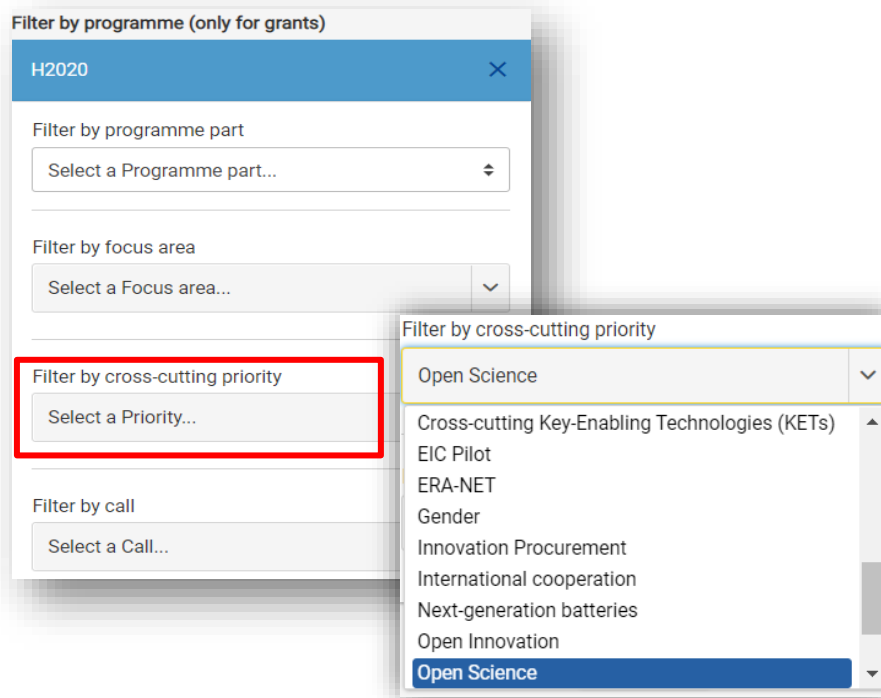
Filter by programme (only for grants)

H2020

Filter by programme part

Select a Programme part...

Filter by focus area

Select a Focus area...

Filter by cross-cutting priority

Select a Priority...

Filter by call

Select a Call...

Filter by cross-cutting priority

Open Science

Cross-cutting Key-Enabling Technologies (KETs)
EIC Pilot
ERA-NET
Gender
Innovation Procurement
International cooperation
Next-generation batteries
Open Innovation
Open Science